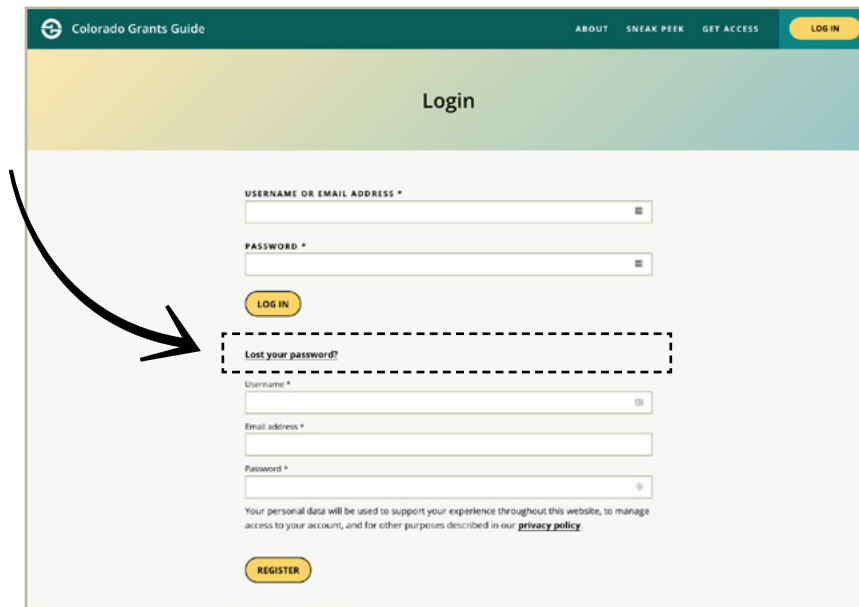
Colorado Grants Guide

ABOUT SNEAK PEEK GET ACCESS LOG IN

Login

USERNAME OR EMAIL ADDRESS *

PASSWORD *

LOG IN

Lost your password?

Username *

Email address *

Password *

Your personal data will be used to support your experience throughout this website, to manage access to your account, and for other purposes described in our privacy policy.

REGISTER